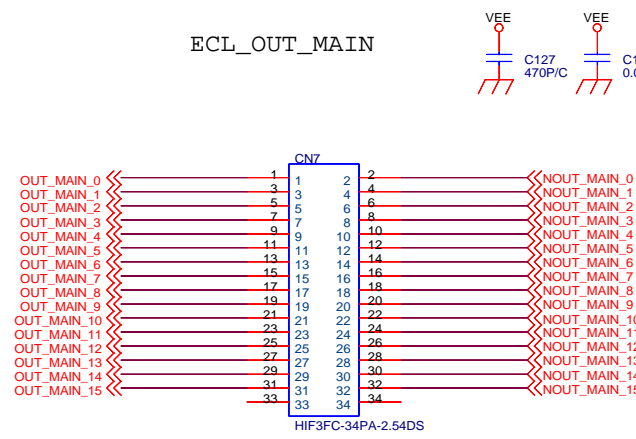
ECL_OUT_MAIN

VEE
C127
470P/C

VEE
C1
0.0

CN7

| OUT_MAIN_0 | 1 | 1 | 2 | 2 | NOUT_MAIN_0 |
|---|---|---|---|---|---|
| OUT_MAIN_1 | 3 | 3 | 4 | 4 | NOUT_MAIN_1 |
| OUT_MAIN_2 | 5 | 5 | 6 | 6 | NOUT_MAIN_2 |
| OUT_MAIN_3 | 7 | 7 | 8 | 8 | NOUT_MAIN_3 |
| OUT_MAIN_4 | 9 | 9 | 10 | 10 | NOUT_MAIN_4 |
| OUT_MAIN_5 | 11 | 11 | 12 | 12 | NOUT_MAIN_5 |
| OUT_MAIN_6 | 13 | 13 | 14 | 14 | NOUT_MAIN_6 |
| OUT_MAIN_7 | 15 | 15 | 16 | 16 | NOUT_MAIN_7 |
| OUT_MAIN_8 | 17 | 17 | 18 | 18 | NOUT_MAIN_8 |
| OUT_MAIN_9 | 19 | 19 | 20 | 20 | NOUT_MAIN_9 |
| OUT_MAIN_10 | 21 | 21 | 22 | 22 | NOUT_MAIN_1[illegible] |
| OUT_MAIN_11 | 23 | 23 | 24 | 24 | NOUT_MAIN_1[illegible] |
| OUT_MAIN_12 | 25 | 25 | 26 | 26 | NOUT_MAIN_12 |
| OUT_MAIN_13 | 27 | 27 | 28 | 28 | NOUT_MAIN_13 |
| OUT_MAIN_14 | 29 | 29 | 30 | 30 | NOUT_MAIN_14 |
| OUT_MAIN_15 | 31 | 31 | 32 | 32 | NOUT_MAIN_15 |
| | 33 | 33 | 34 | 34 | |

HIF3FC-34PA-2.54DS